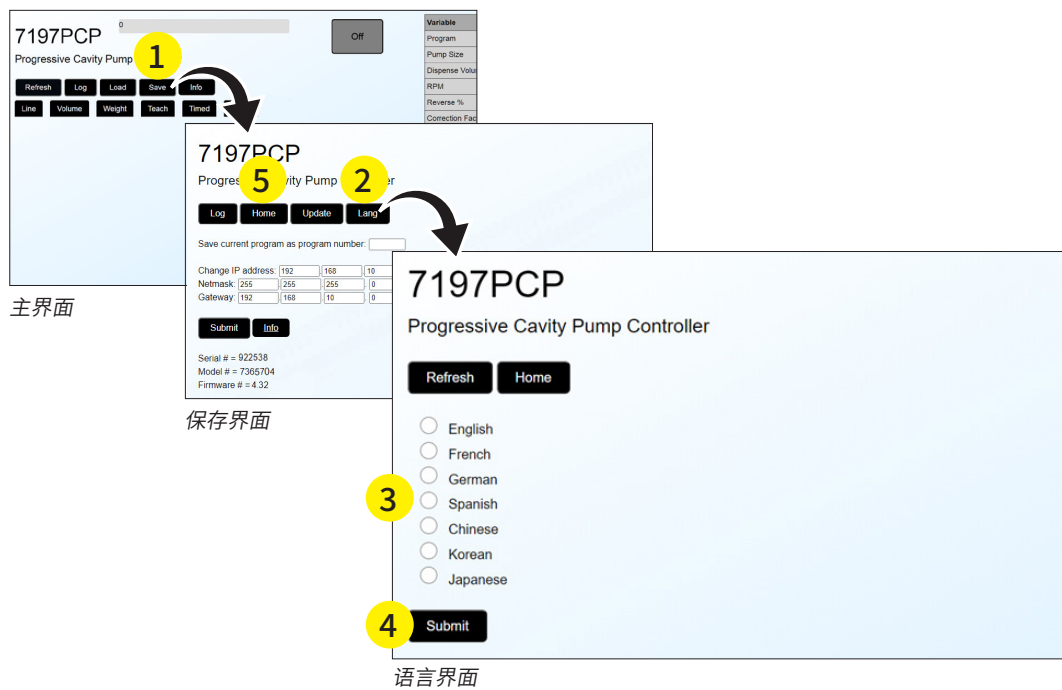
7197PCP
0
Off
Progressive Cavity Pump
1
Refresh Log Load Save Info
Line Volume Weight Teach Timed

| Variable |
|---|
| Program |
| Pump Size |
| Dispense Volu |
| RPM |
| Reverse % |
| Correction Fac |

主界面

7197PCP
Progres 5 vity Pump 2 er
Log Home Update Lang
Save current program as program number:
Change IP address: 192 168 10
Netmask: 255 255 255 0
Gateway: 192 168 10 0
Submit Info
Serial # = 922538
Model # = 7365704
Firmware # = 4.32

保存界面

7197PCP
Progressive Cavity Pump Controller
Refresh Home
English
French
German
3 Spanish
Chinese
Korean
Japanese
4 Submit

语言界面